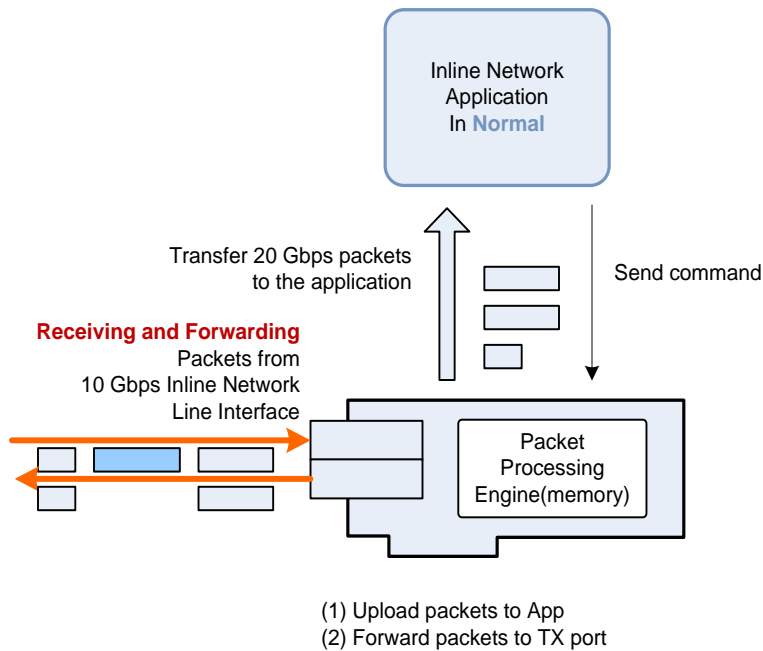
Inline Network Application In Normal

Transfer 20 Gbps packets to the application

Send command

Receiving and Forwarding
Packets from 10 Gbps Inline Network Line Interface

Packet Processing Engine(memory)

(1) Upload packets to App
(2) Forward packets to TX port